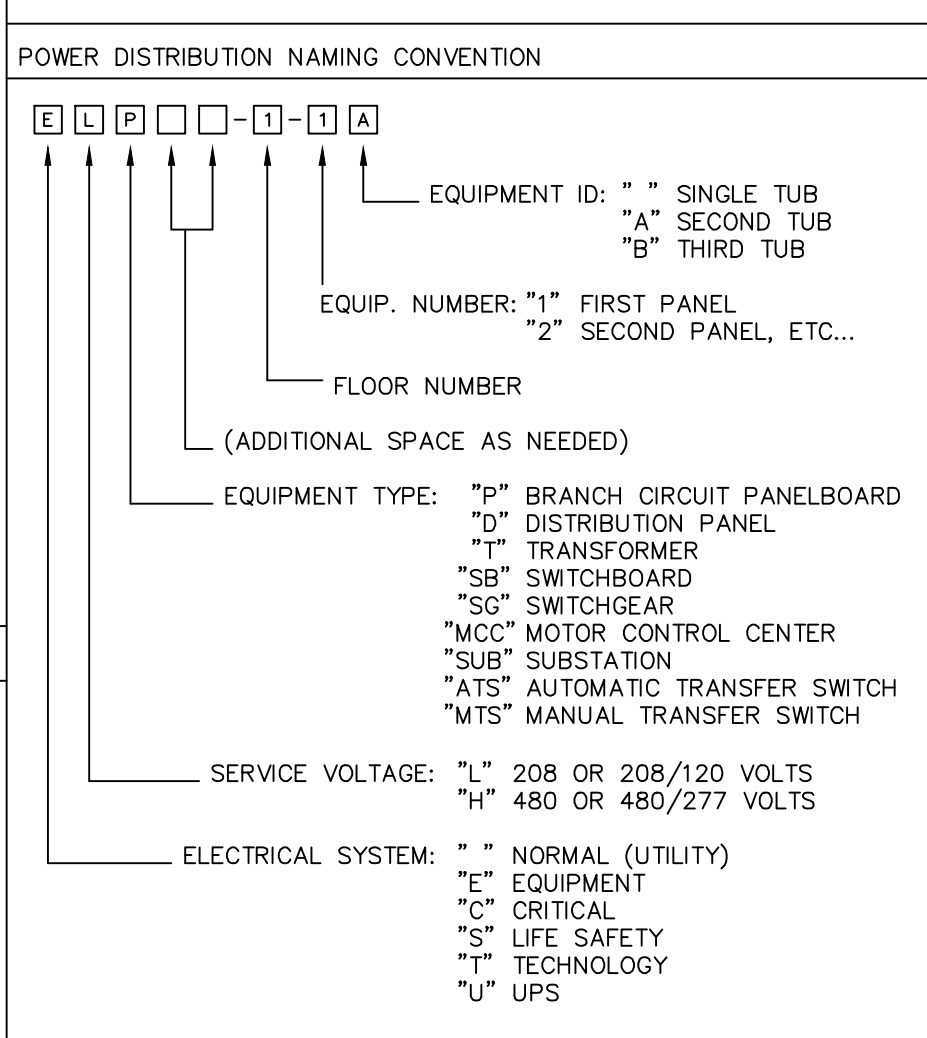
POWER DISTRIBUTION NAMING CONVENTION

E L P - 1 - 1 A

EQUIPMENT ID: " " SINGLE TUB
"A" SECOND TUB
"B" THIRD TUB

EQUIP. NUMBER: "1" FIRST PANEL
"2" SECOND PANEL, ETC...

FLOOR NUMBER

(ADDITIONAL SPACE AS NEEDED)

EQUIPMENT TYPE: "P" BRANCH CIRCUIT PANELBOARD
"D" DISTRIBUTION PANEL
"T" TRANSFORMER
"SB" SWITCHBOARD
"SG" SWITCHGEAR
"MCC" MOTOR CONTROL CENTER
"SUB" SUBSTATION
"ATS" AUTOMATIC TRANSFER SWITCH
"MTS" MANUAL TRANSFER SWITCH

SERVICE VOLTAGE: "L" 208 OR 208/120 VOLTS
"H" 480 OR 480/277 VOLTS

ELECTRICAL SYSTEM: " " NORMAL (UTILITY)
"E" EQUIPMENT
"C" CRITICAL
"S" LIFE SAFETY
"T" TECHNOLOGY
"U" UPS